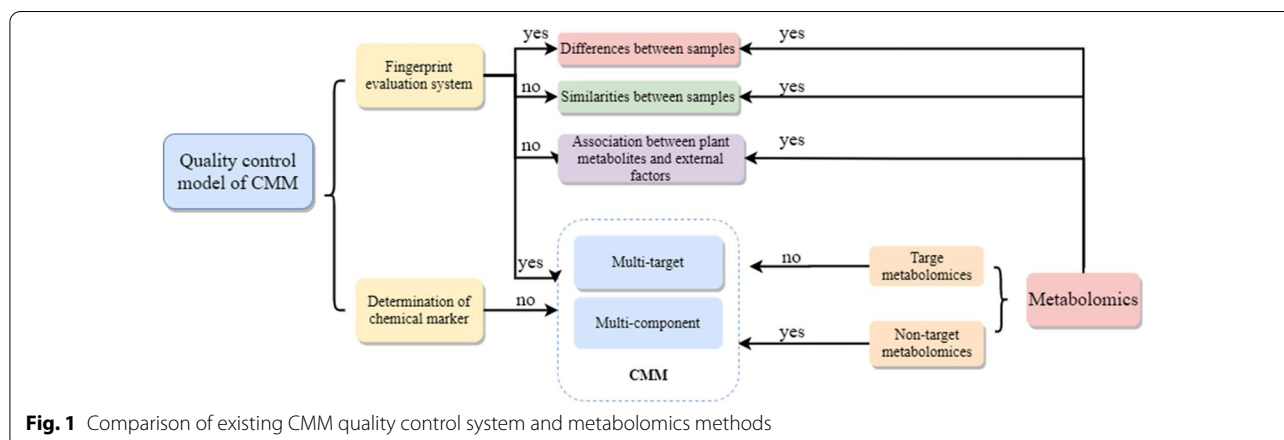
Quality control model of CMM

Fingerprint evaluation system

yes

Differences between samples

yes

no

Similarities between samples

yes

no

Association between plant metabolites and external factors

yes

yes

Multi-target

no

Targe metabolomices

Metabolomics

Determination of chemical marker

no

Multi-component

yes

Non-target metabolomices

CMM

**Fig. 1** Comparison of existing CMM quality control system and metabolomics methods